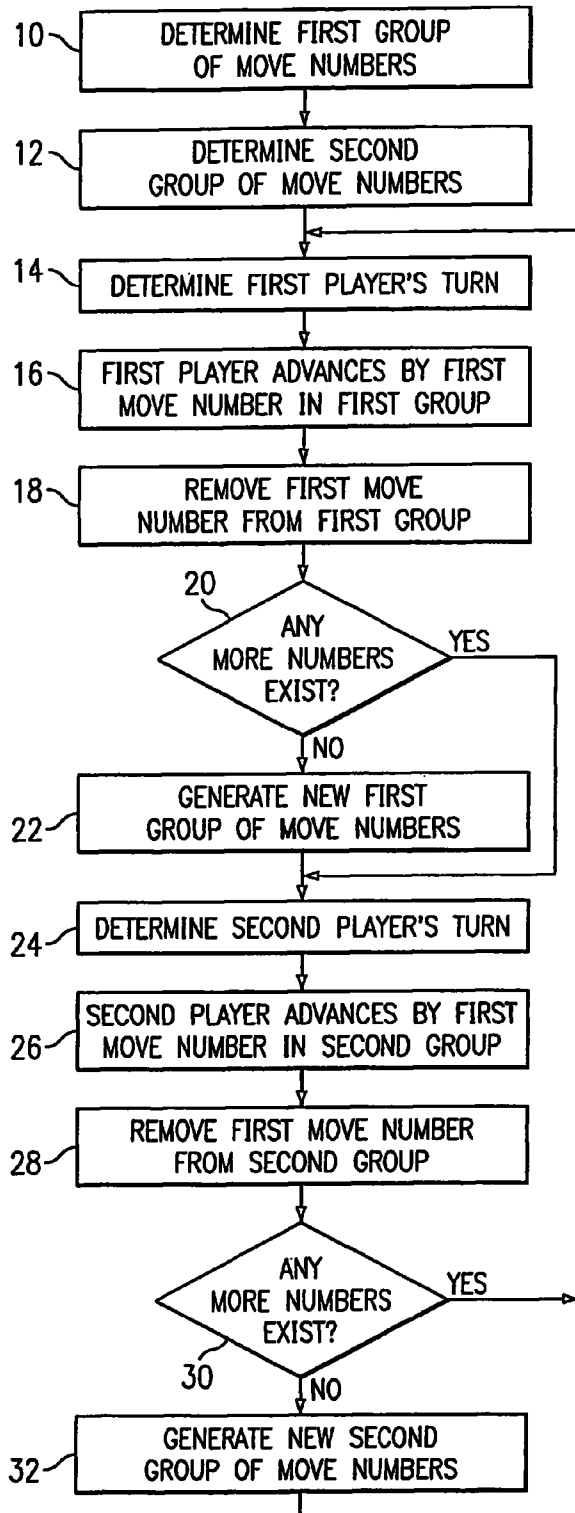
10
DETERMINE FIRST GROUP OF MOVE NUMBERS

12
DETERMINE SECOND GROUP OF MOVE NUMBERS

14
DETERMINE FIRST PLAYER'S TURN

16
FIRST PLAYER ADVANCES BY FIRST MOVE NUMBER IN FIRST GROUP

18
REMOVE FIRST MOVE NUMBER FROM FIRST GROUP

20
ANY MORE NUMBERS EXIST?
YES
NO

22
GENERATE NEW FIRST GROUP OF MOVE NUMBERS

24
DETERMINE SECOND PLAYER'S TURN

26
SECOND PLAYER ADVANCES BY FIRST MOVE NUMBER IN SECOND GROUP

28
REMOVE FIRST MOVE NUMBER FROM SECOND GROUP

ANY MORE NUMBERS EXIST?
YES
30
NO

32
GENERATE NEW SECOND GROUP OF MOVE NUMBERS